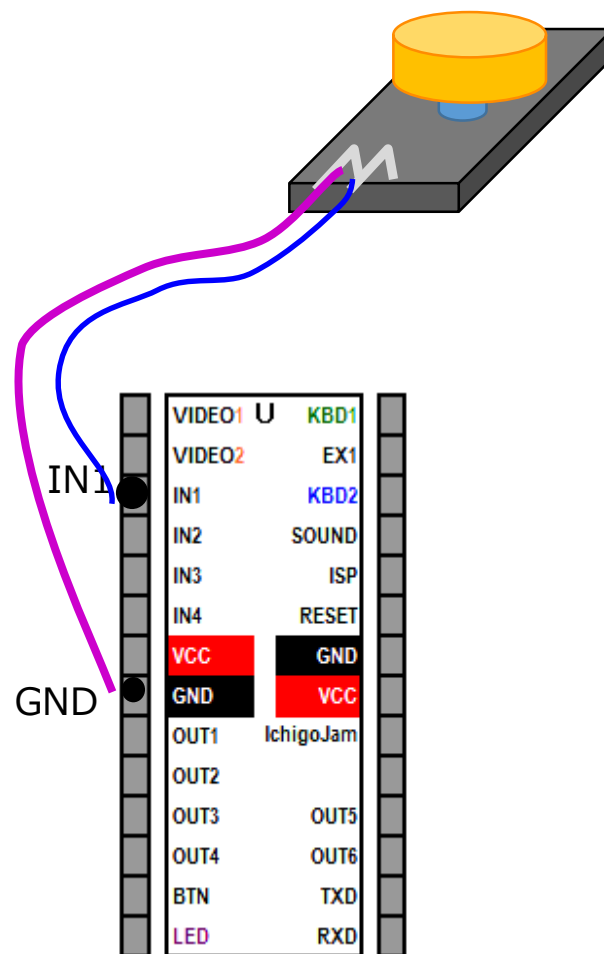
IN1

GND

| | U | |
|---|---|---|
| VIDEO1 | | KBD1 |
| VIDEO2 | | EX1 |
| IN1 | | KBD2 |
| IN2 | | SOUND |
| IN3 | | ISP |
| IN4 | | RESET |
| VCC | | GND |
| GND | | VCC |
| OUT1 | | IchigoJam |
| OUT2 | | |
| OUT3 | | OUT5 |
| OUT4 | | OUT6 |
| BTN | | TXD |
| LED | | RXD |